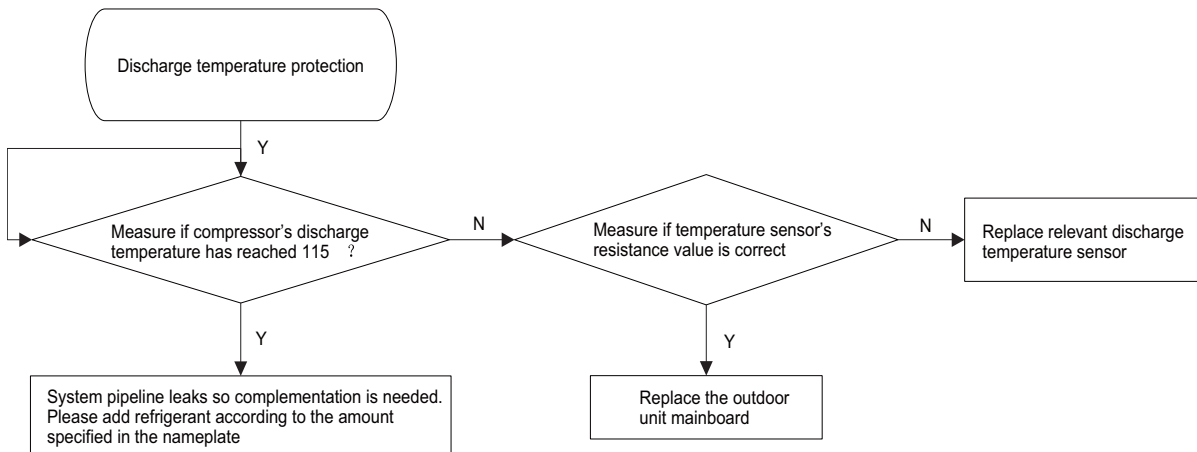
Discharge temperature protection

Y

Measure if compressor's discharge temperature has reached 115 ?

N

Measure if temperature sensor's resistance value is correct

N

Replace relevant discharge temperature sensor

Y

System pipeline leaks so complementation is needed. Please add refrigerant according to the amount specified in the nameplate

Y

Replace the outdoor unit mainboard